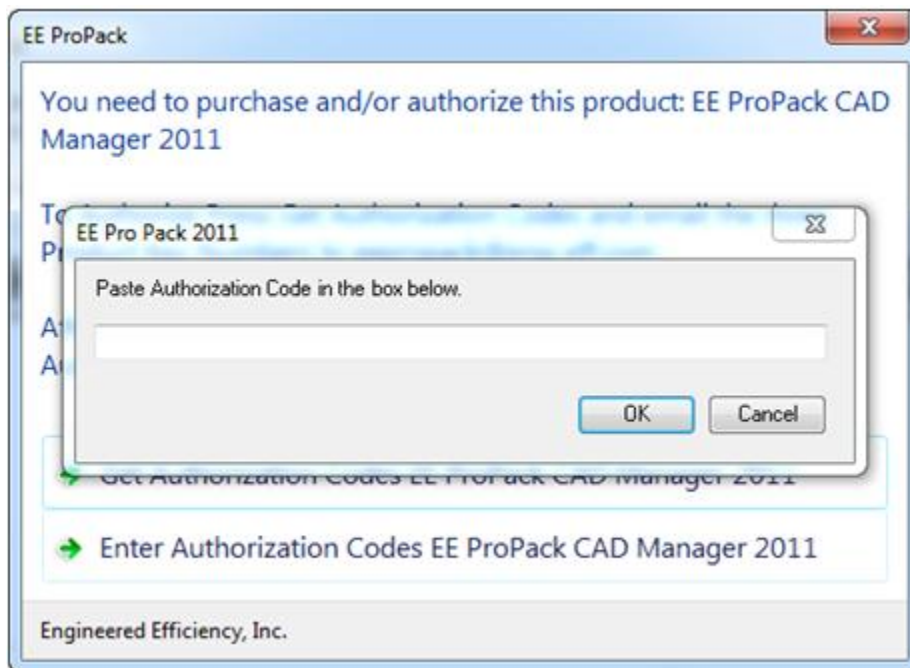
EE ProPack

You need to purchase and/or authorize this product: EE ProPack CAD Manager 2011

To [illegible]
Pr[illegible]

A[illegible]
A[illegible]

EE Pro Pack 2011

Paste Authorization Code in the box below.

OK
Cancel

Get Authorization Codes EE ProPack CAD Manager 2011

Enter Authorization Codes EE ProPack CAD Manager 2011

Engineered Efficiency, Inc.